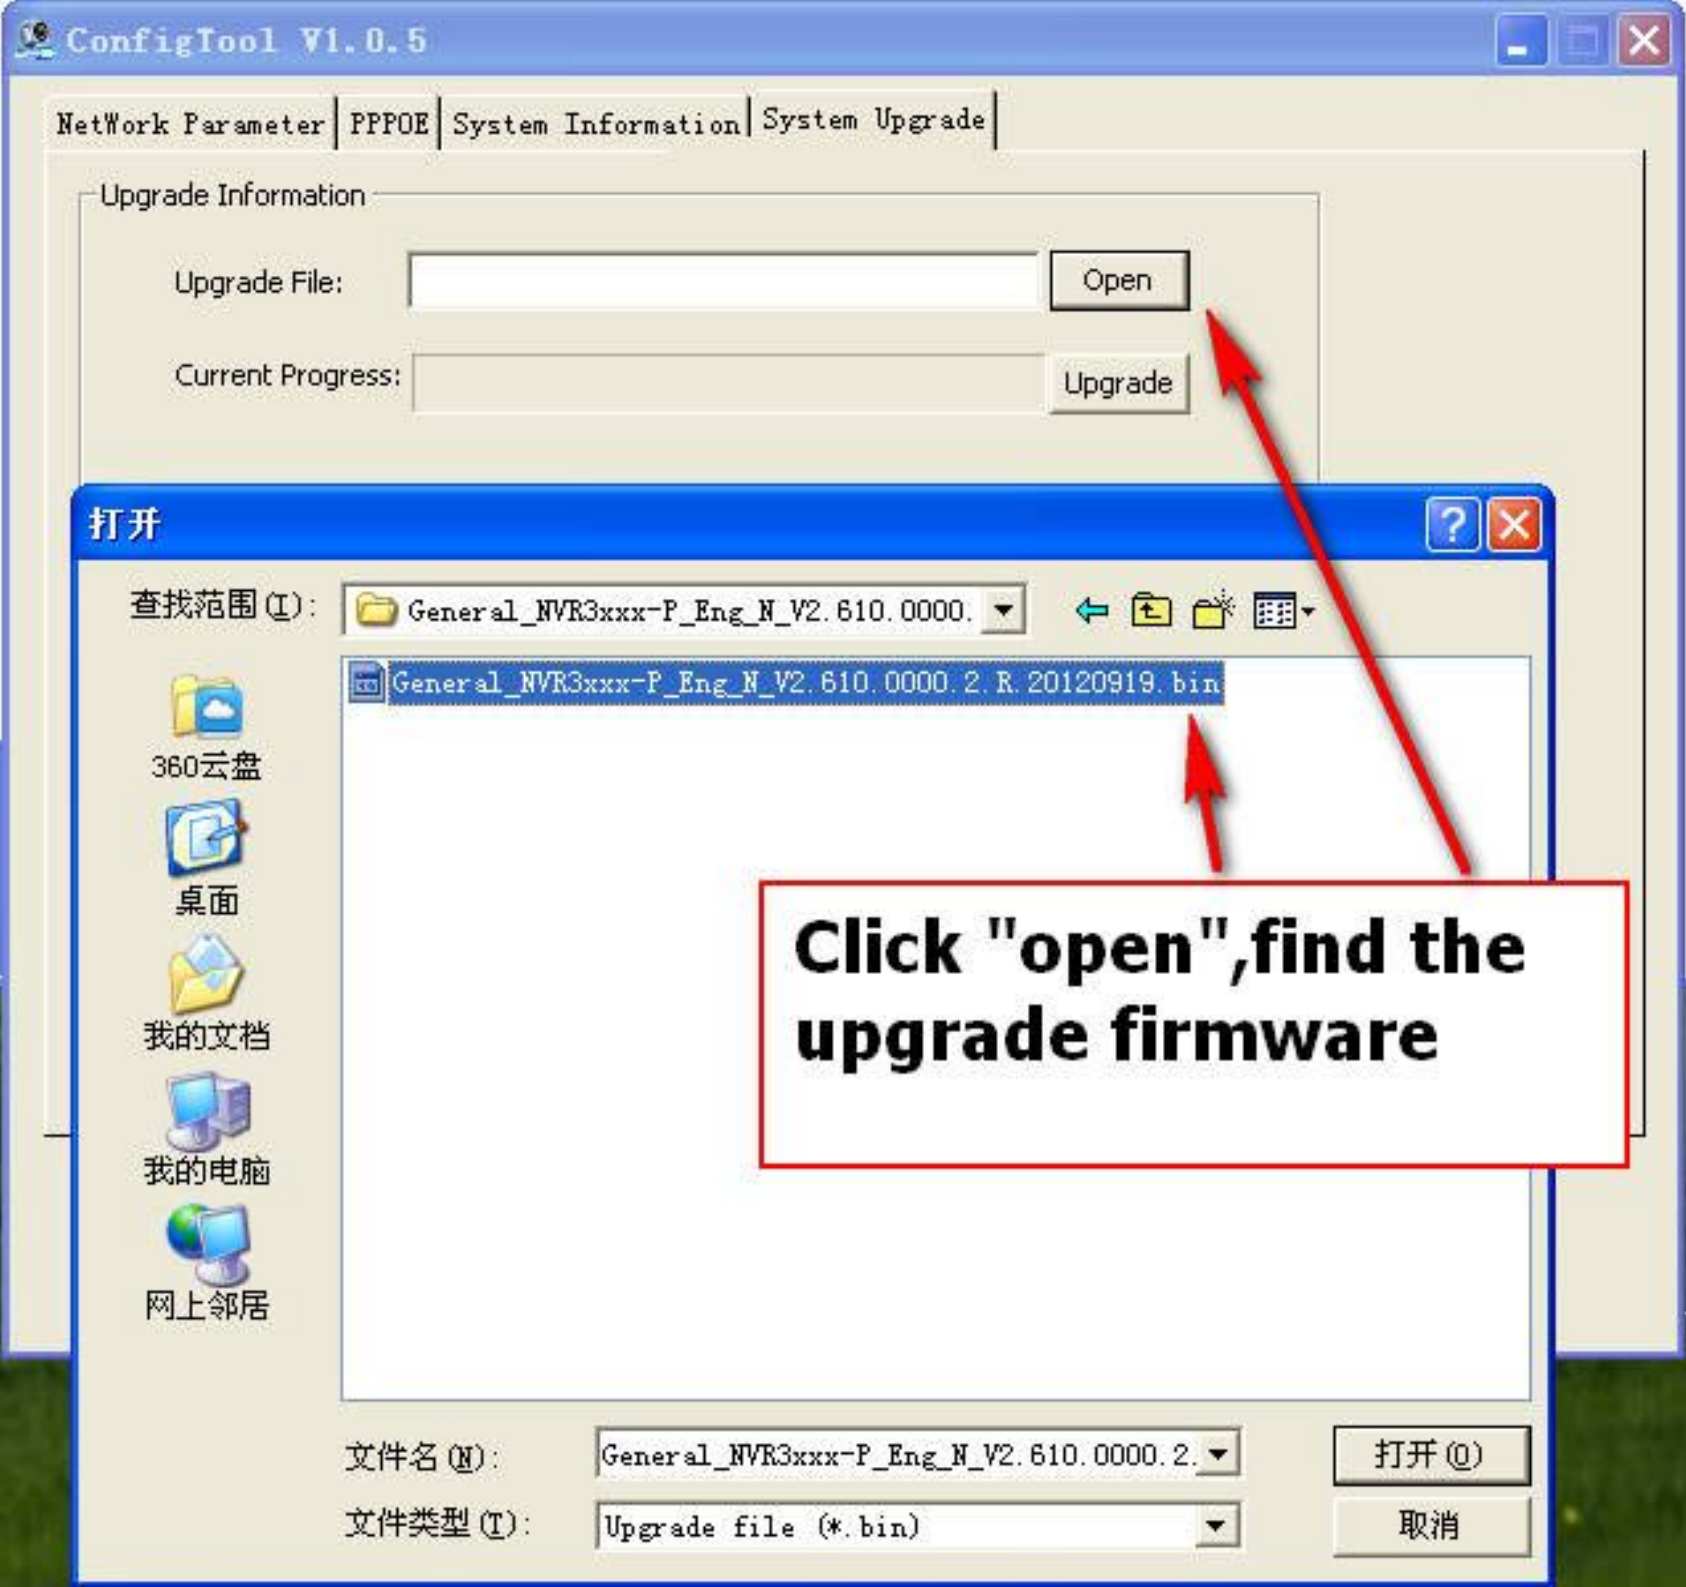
ConfigTool V1.0.5

NetWork Parameter | PPPOE | System Information | System Upgrade

Upgrade Information

Upgrade File: Open

Current Progress: Upgrade

打开

查找范围(I): General_NVR3xxx-P_Eng_N_V2.610.0000.

General_NVR3xxx-P_Eng_N_V2.610.0000.2.R.20120919.bin

360云盘

桌面

我的文档

我的电脑

网上邻居

Click "open",find the upgrade firmware

文件名(N): General_NVR3xxx-P_Eng_N_V2.610.0000.2.

文件类型(T): Upgrade file (*.bin)

打开(O)

取消